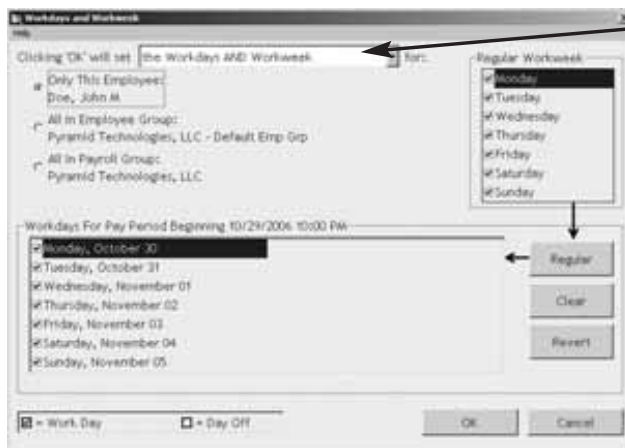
Workdays and Workweek

Help

Clicking 'OK' will set the Workdays AND Workweek for:

Only This Employee: Doe, John M

All in Employee Group: Pyramid Technologies, LLC - Default Emp Grp

All in Payroll Group: Pyramid Technologies, LLC

Regular Workweek

Monday
Tuesday
Wednesday
Thursday
Friday
Saturday
Sunday

Workdays For Pay Period Beginning 10/29/2006 10:00 PM

Monday, October 30
Tuesday, October 31
Wednesday, November 01
Thursday, November 02
Friday, November 03
Saturday, November 04
Sunday, November 05

Regular

Clear

Revert

= Work Day

= Day Off

OK

Cancel